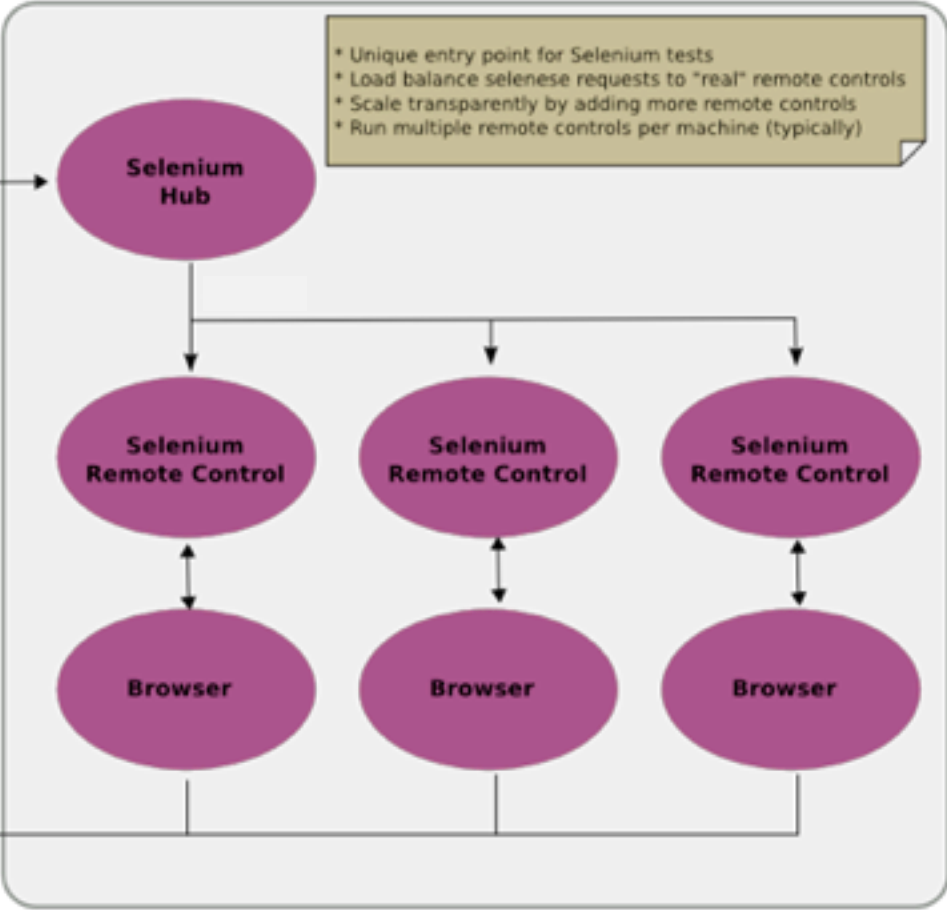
* Unique entry point for Selenium tests
* Load balance selenese requests to "real" remote controls
* Scale transparently by adding more remote controls
* Run multiple remote controls per machine (typically)

Selenium Hub

Selenium Remote Control

Selenium Remote Control

Selenium Remote Control

Browser

Browser

Browser